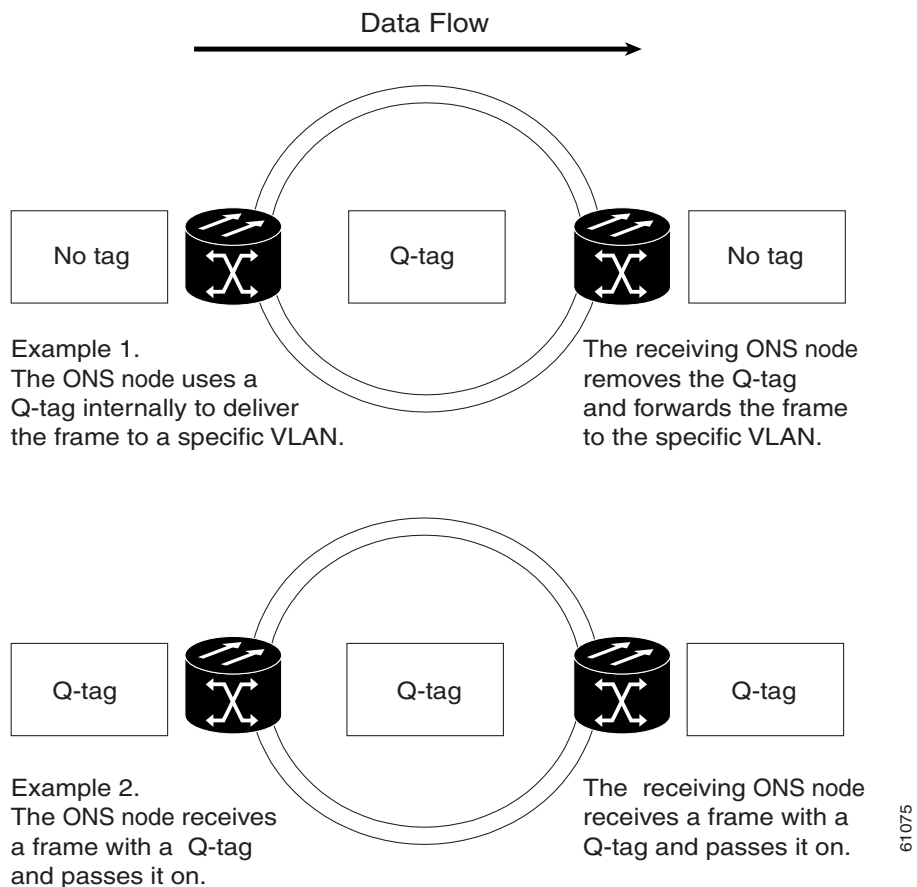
Data Flow

No tag

Q-tag

No tag

Example 1.
The ONS node uses a Q-tag internally to deliver the frame to a specific VLAN.

The receiving ONS node removes the Q-tag and forwards the frame to the specific VLAN.

Q-tag

Q-tag

Q-tag

Example 2.
The ONS node receives a frame with a Q-tag and passes it on.

The receiving ONS node receives a frame with a Q-tag and passes it on.

61075